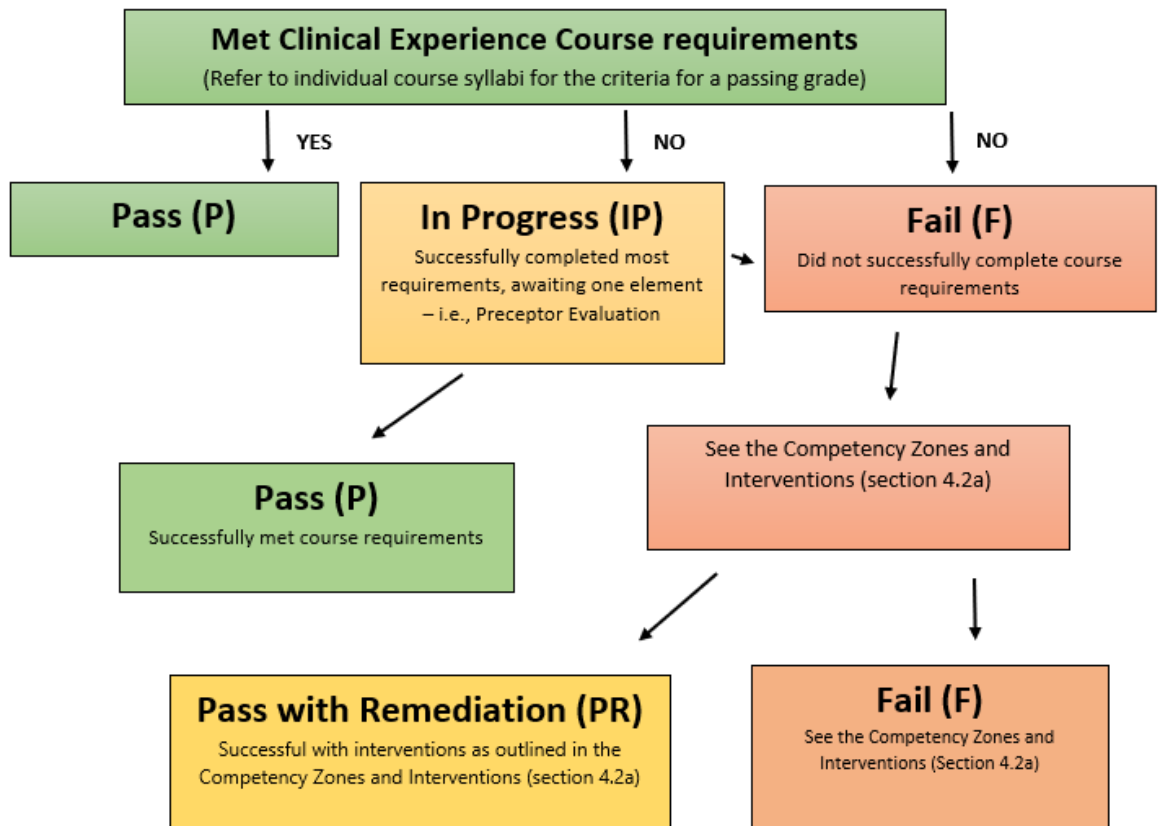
Met Clinical Experience Course requirements
(Refer to individual course syllabi for the criteria for a passing grade)

YES

NO

NO

Pass (P)

In Progress (IP)
Successfully completed most requirements, awaiting one element – i.e., Preceptor Evaluation

Fail (F)
Did not successfully complete course requirements

Pass (P)
Successfully met course requirements

See the Competency Zones and Interventions (section 4.2a)

Pass with Remediation (PR)
Successful with interventions as outlined in the Competency Zones and Interventions (section 4.2a)

Fail (F)
See the Competency Zones and Interventions (Section 4.2a)